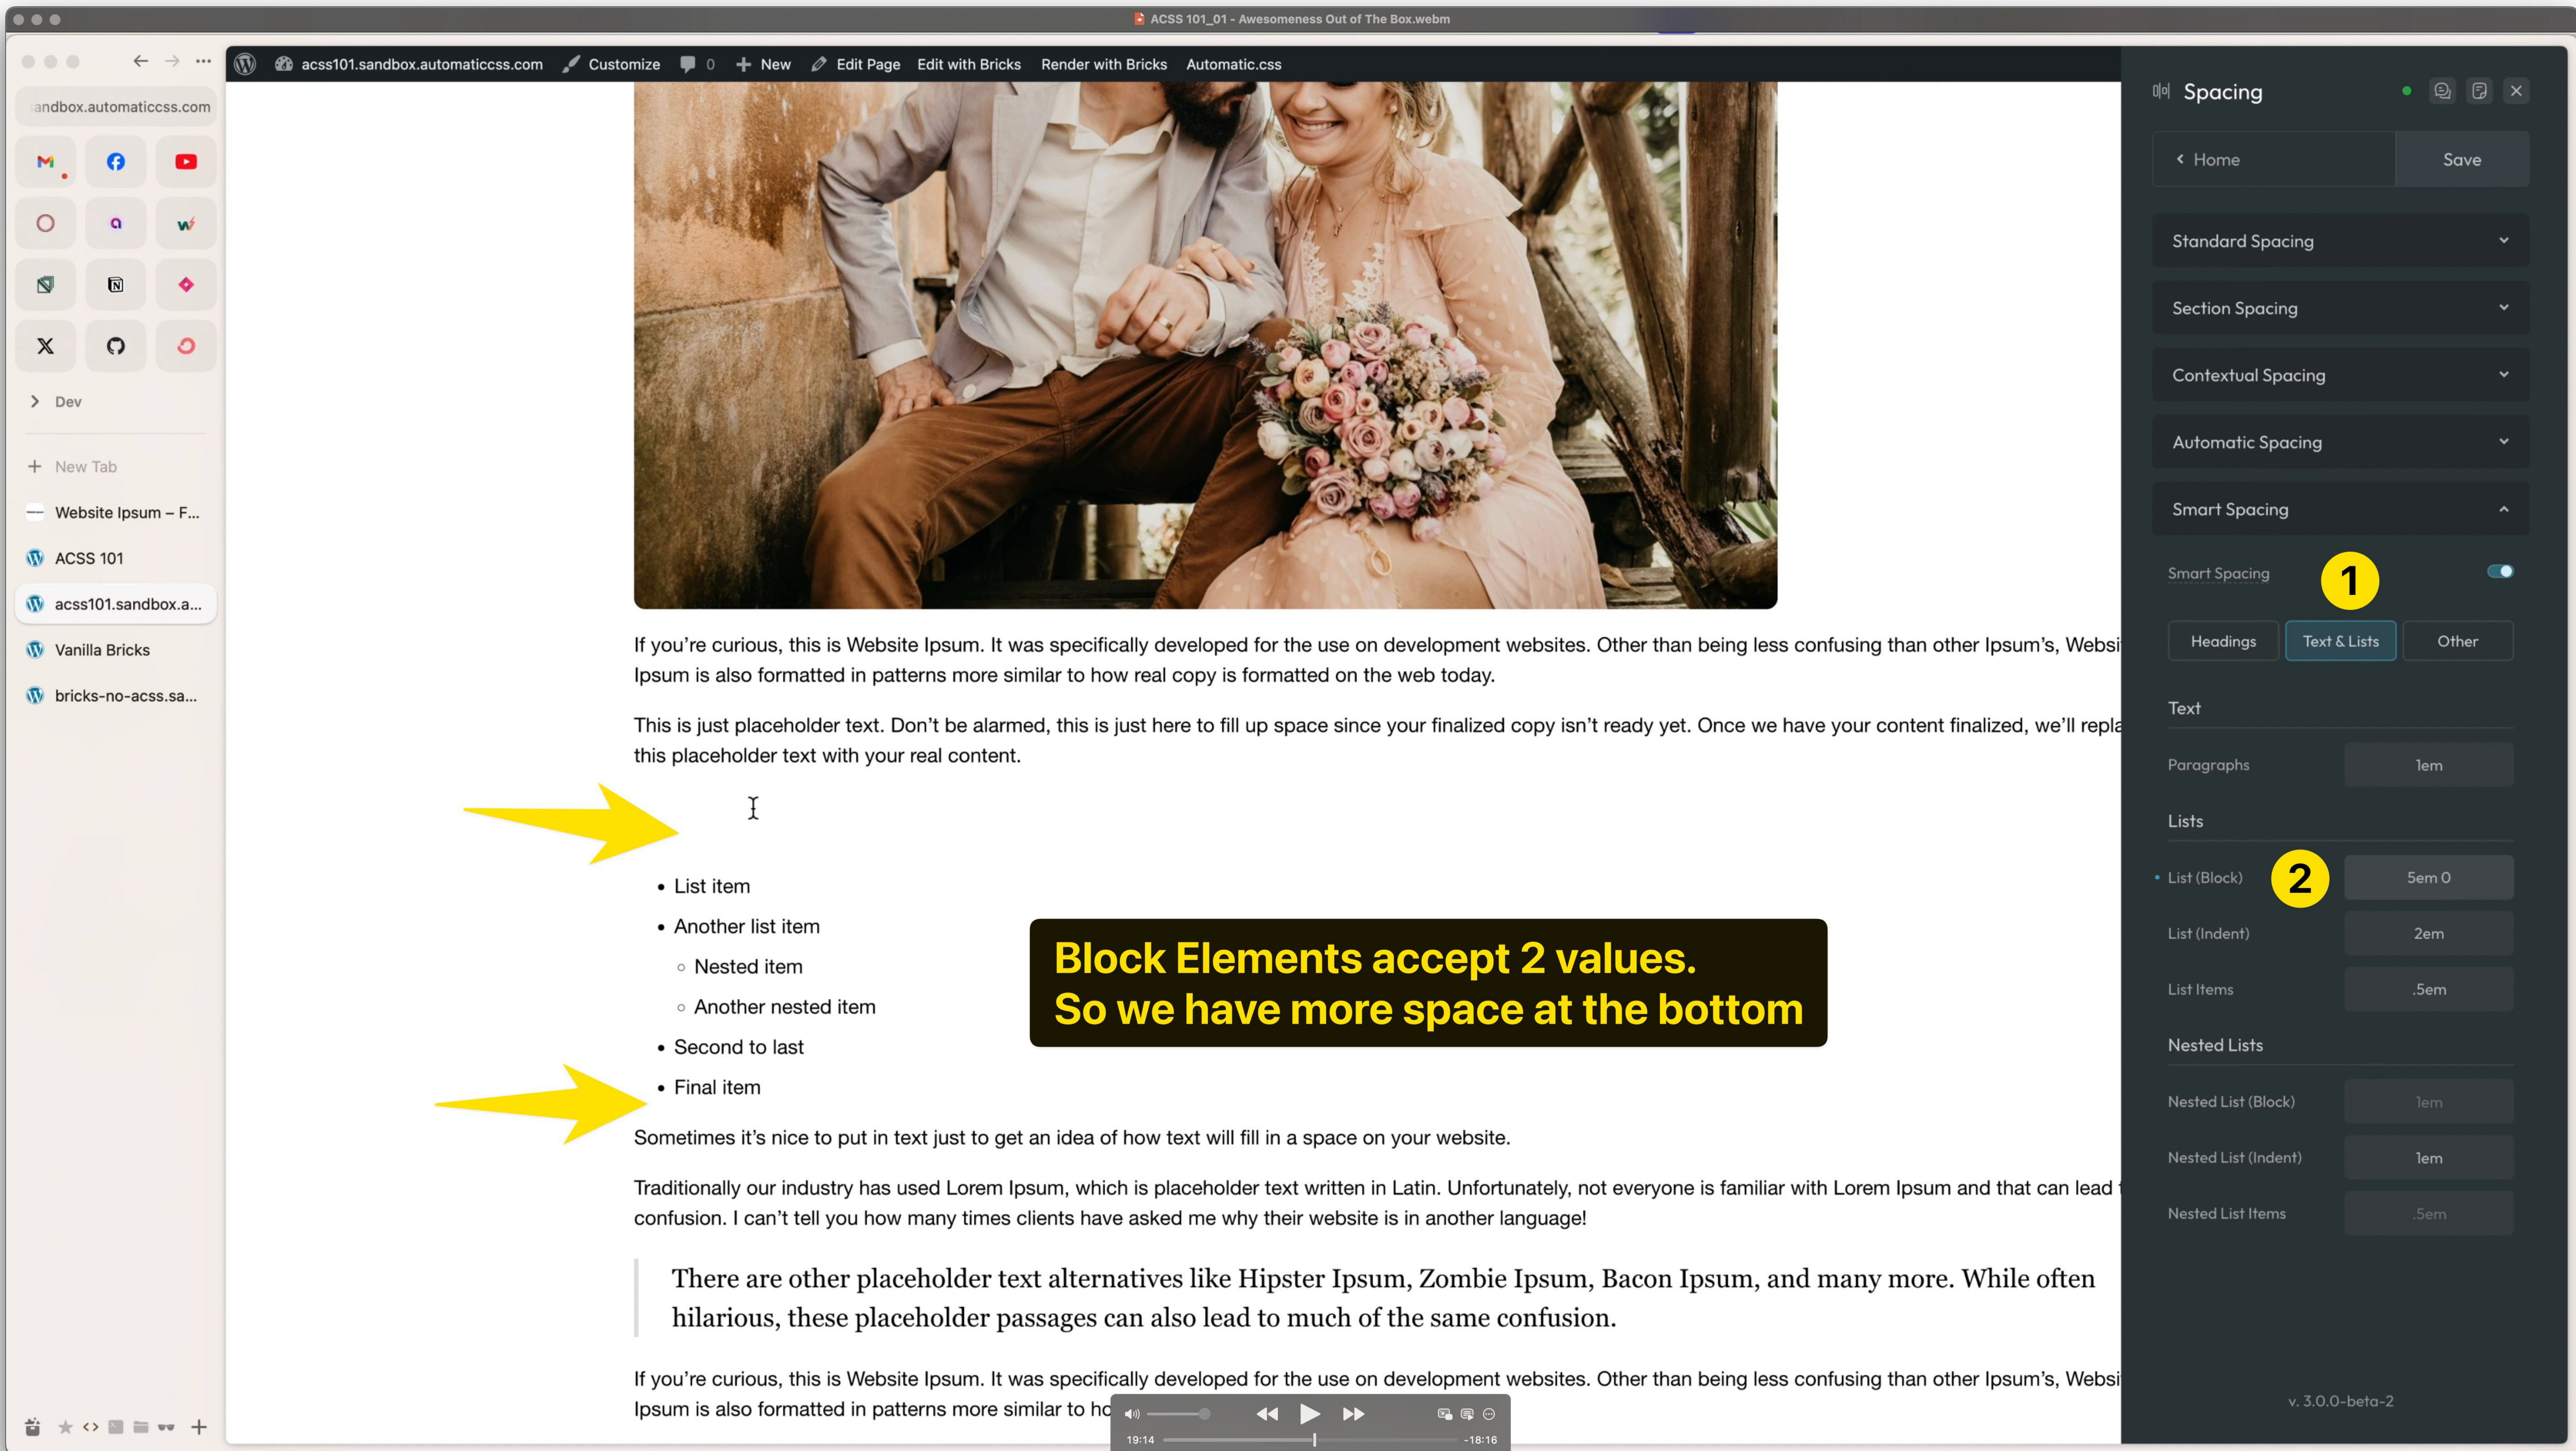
ACSS 101_01 - Awesomeness Out of The Box.webm

andbox.automaticcss.com

Dev

New Tab

Website Ipsum – F...

ACSS 101

acss101.sandbox.a...

Vanilla Bricks

bricks-no-acss.sa...

acss101.sandbox.automaticcss.com Customize 0 New Edit Page Edit with Bricks Render with Bricks Automatic.css

If you're curious, this is Website Ipsum. It was specifically developed for the use on development websites. Other than being less confusing than other Ipsum's, Websi Ipsum is also formatted in patterns more similar to how real copy is formatted on the web today.

This is just placeholder text. Don't be alarmed, this is just here to fill up space since your finalized copy isn't ready yet. Once we have your content finalized, we'll repla this placeholder text with your real content.

- List item
- Another list item
  - Nested item
  - Another nested item
- Second to last
- Final item

Block Elements accept 2 values.
So we have more space at the bottom

Sometimes it's nice to put in text just to get an idea of how text will fill in a space on your website.

Traditionally our industry has used Lorem Ipsum, which is placeholder text written in Latin. Unfortunately, not everyone is familiar with Lorem Ipsum and that can lead confusion. I can't tell you how many times clients have asked me why their website is in another language!

There are other placeholder text alternatives like Hipster Ipsum, Zombie Ipsum, Bacon Ipsum, and many more. While often hilarious, these placeholder passages can also lead to much of the same confusion.

If you're curious, this is Website Ipsum. It was specifically developed for the use on development websites. Other than being less confusing than other Ipsum's, Websi Ipsum is also formatted in patterns more similar to how ho

19:14 -18:16

Spacing

Home Save

Standard Spacing

Section Spacing

Contextual Spacing

Automatic Spacing

Smart Spacing

Smart Spacing 1

Headings Text & Lists Other

Text

Paragraphs 1em

Lists

List (Block) 2 5em 0

List (Indent) 2em

List Items .5em

Nested Lists

Nested List (Block) 1em

Nested List (Indent) 1em

Nested List Items .5em

v. 3.0.0-beta-2